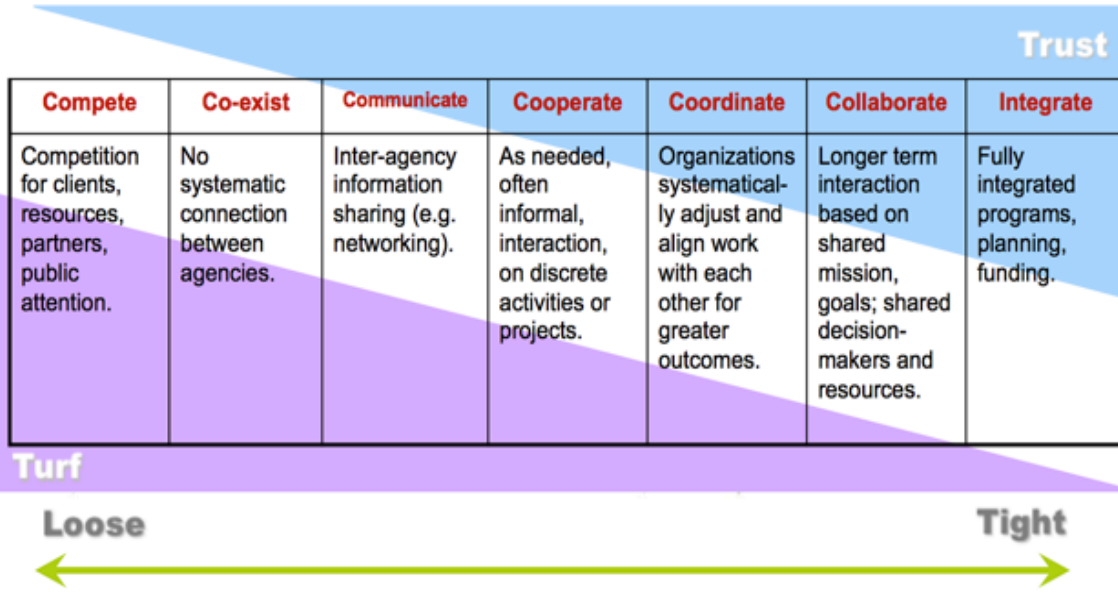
Trust

| Compete | Co-exist | Communicate | Cooperate | Coordinate | Collaborate | Integrate |
|---|---|---|---|---|---|---|
| Competition for clients, resources, partners, public attention. | No systematic connection between agencies. | Inter-agency information sharing (e.g. networking). | As needed, often informal, interaction, on discrete activities or projects. | Organizations systematically adjust and align work with each other for greater outcomes. | Longer term interaction based on shared mission, goals; shared decision-makers and resources. | Fully integrated programs, planning, funding. |

Turf

Loose

Tight